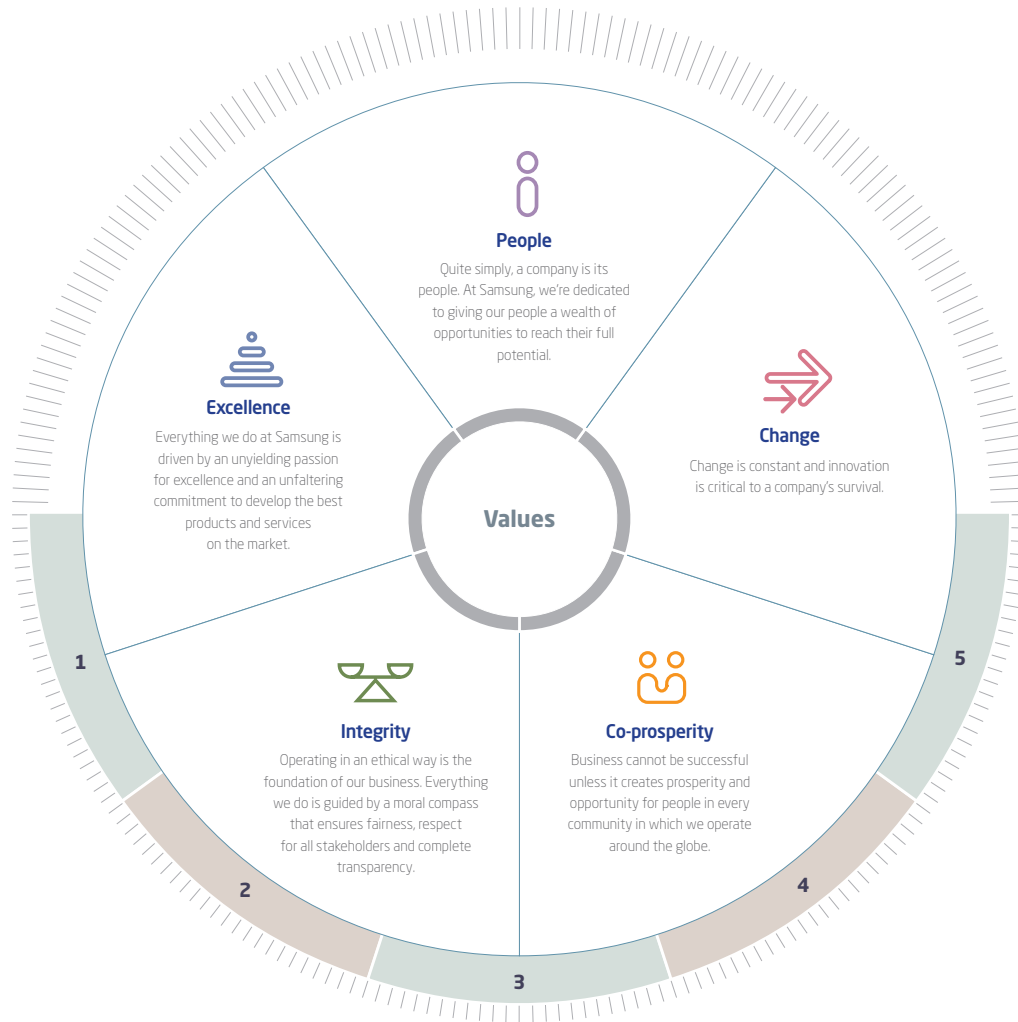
People

Quite simply, a company is its people. At Samsung, we're dedicated to giving our people a wealth of opportunities to reach their full potential.

Excellence

Everything we do at Samsung is driven by an unyielding passion for excellence and an unfaltering commitment to develop the best products and services on the market.

Change

Change is constant and innovation is critical to a company's survival.

Values

Integrity

Operating in an ethical way is the foundation of our business. Everything we do is guided by a moral compass that ensures fairness, respect for all stakeholders and complete transparency.

Co-prosperity

Business cannot be successful unless it creates prosperity and opportunity for people in every community in which we operate around the globe.

1

2

3

4

5